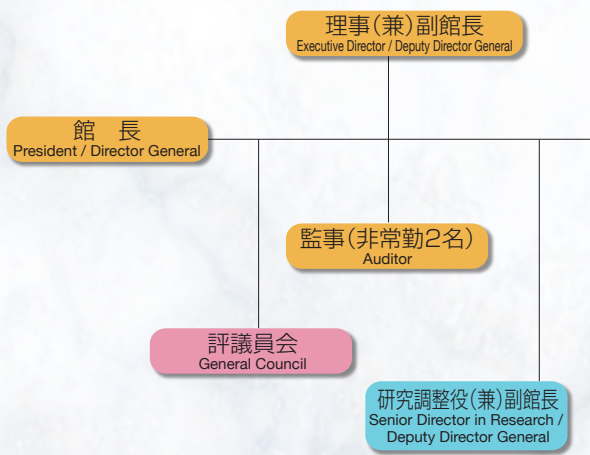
理事(兼)副館長
Executive Director / Deputy Director General

館　長
President / Director General

監事(非常勤2名)
Auditor

評議員会
General Council

研究調整役(兼)副館長
Senior Director in Research / Deputy Director General